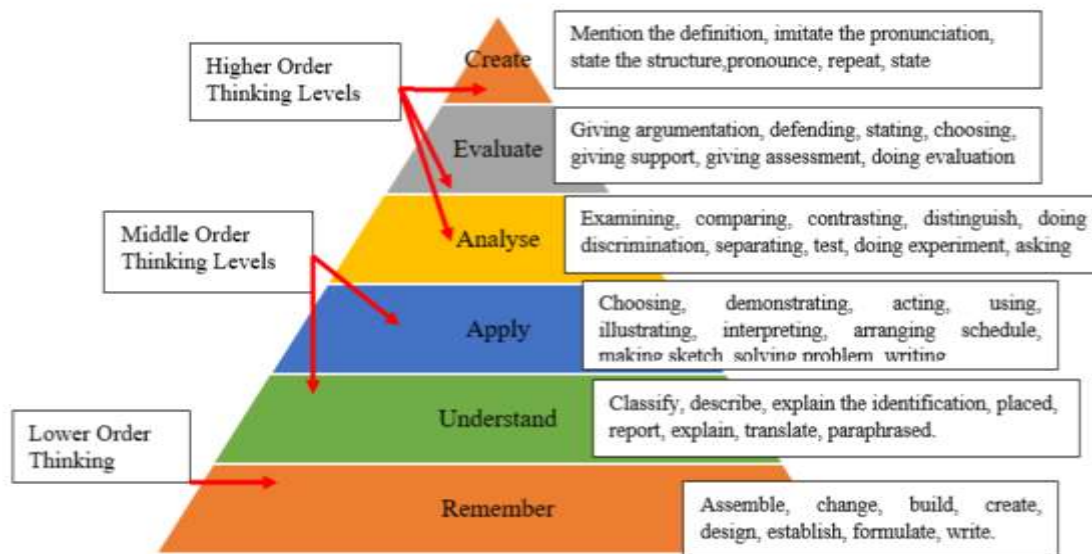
Higher Order Thinking Levels

Create

Mention the definition, imitate the pronunciation, state the structure,pronounce, repeat, state

Evaluate

Giving argumentation, defending, stating, choosing, giving support, giving assessment, doing evaluation

Middle Order Thinking Levels

Analyse

Examining, comparing, contrasting, distinguish, doing discrimination, separating, test, doing experiment, asking

Apply

Choosing, demonstrating, acting, using, illustrating, interpreting, arranging schedule, making sketch, solving problem, writing

Understand

Classify, describe, explain the identification, placed, report, explain, translate, paraphrased.

Lower Order Thinking

Remember

Assemble, change, build, create, design, establish, formulate, write.